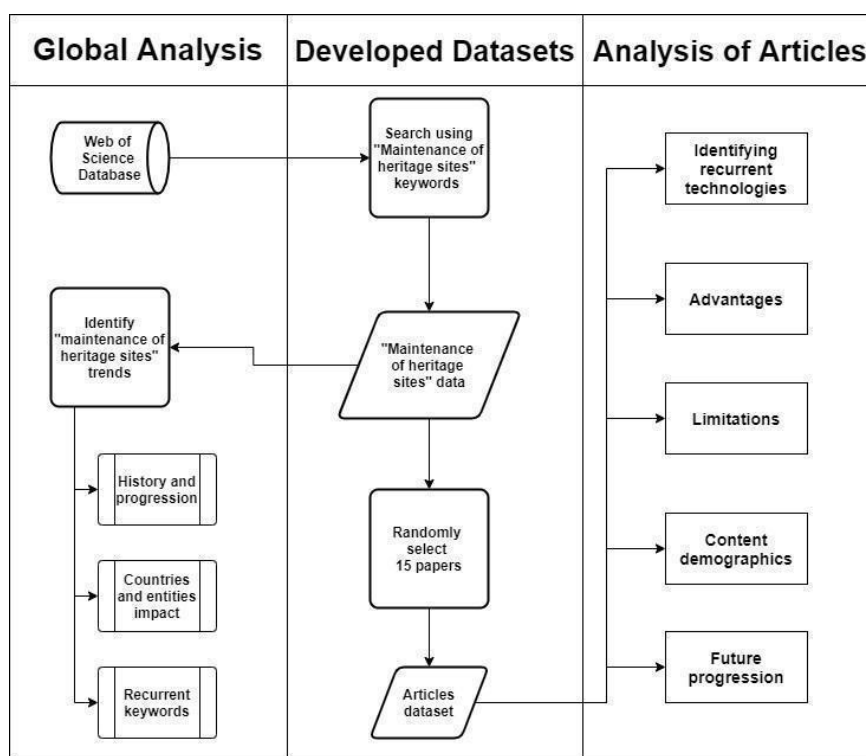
Global Analysis

Developed Datasets

Analysis of Articles

Web of Science Database

Search using "Maintenance of heritage sites" keywords

Identifying recurrent technologies

Advantages

Identify "maintenance of heritage sites" trends

"Maintenance of heritage sites" data

Limitations

History and progression

Countries and entities impact

Recurrent keywords

Randomly select 15 papers

Content demographics

Future progression

Articles dataset